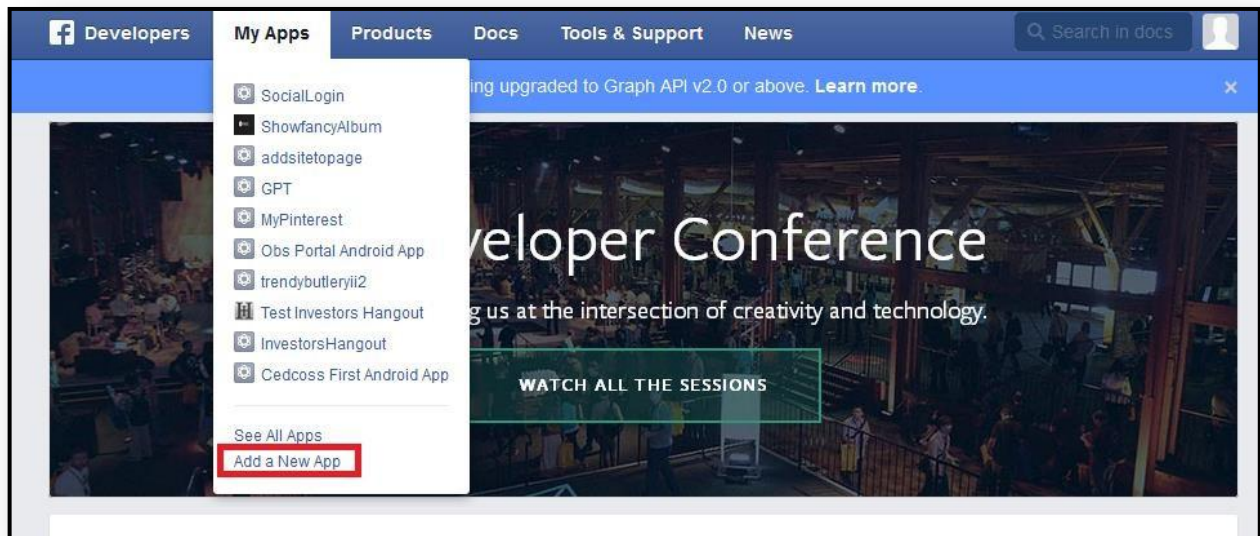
Developers My Apps Products Docs Tools & Support News

Search in docs

SocialLogin
ShowfancyAlbum
addsitetopage
GPT
MyPinterest
Obs Portal Android App
trendybutleryii2
Test Investors Hangout
InvestorsHangout
Cedcoss First Android App

See All Apps
Add a New App

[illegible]ing upgraded to Graph API v2.0 or above. Learn more.

×

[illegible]veloper Conference

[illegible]g us at the intersection of creativity and technology.

WATCH ALL THE SESSIONS